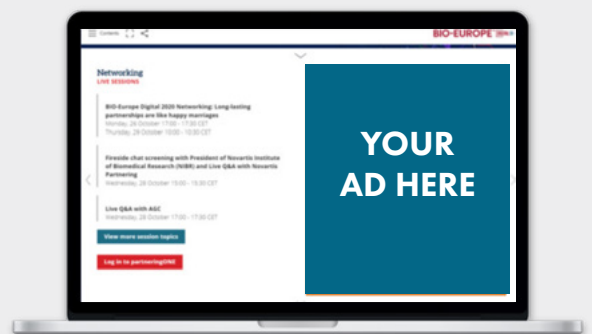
Contents

BIO-EUROPE

Networking
LIVE SESSIONS

BIO-Europe Digital 2020 Networking: Long-lasting partnerships are like happy marriages
Monday, 26 October 17:00 - 17:30 CET
Thursday, 29 October 10:00 - 10:30 CET

Fireside chat screening with President of Novartis Institute of Biomedical Research (NIBR) and Live Q&A with Novartis Partnering
Wednesday, 28 October 15:00 - 15:30 CET

Live Q&A with AGC
Wednesday, 28 October 17:00 - 17:30 CET

View more session topics

Log in to partneringONE

YOUR AD HERE